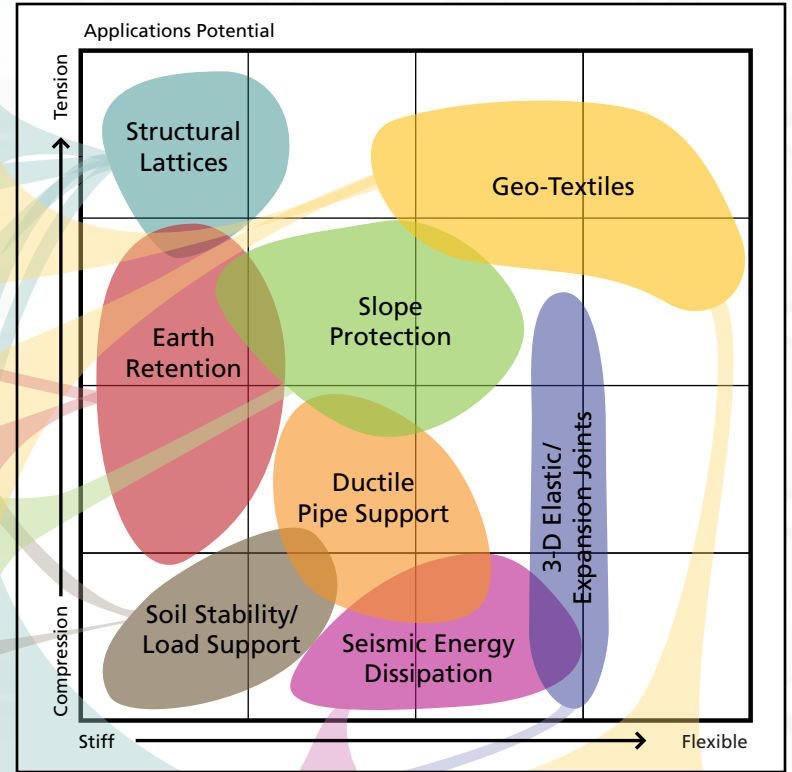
Applications Potential

Tension

Compression

Structural Lattices

Geo-Textiles

Slope Protection

Earth Retention

3-D Elastic/ Expansion Joints

Ductile Pipe Support

Soil Stability/ Load Support

Seismic Energy Dissipation

Stiff

Flexible